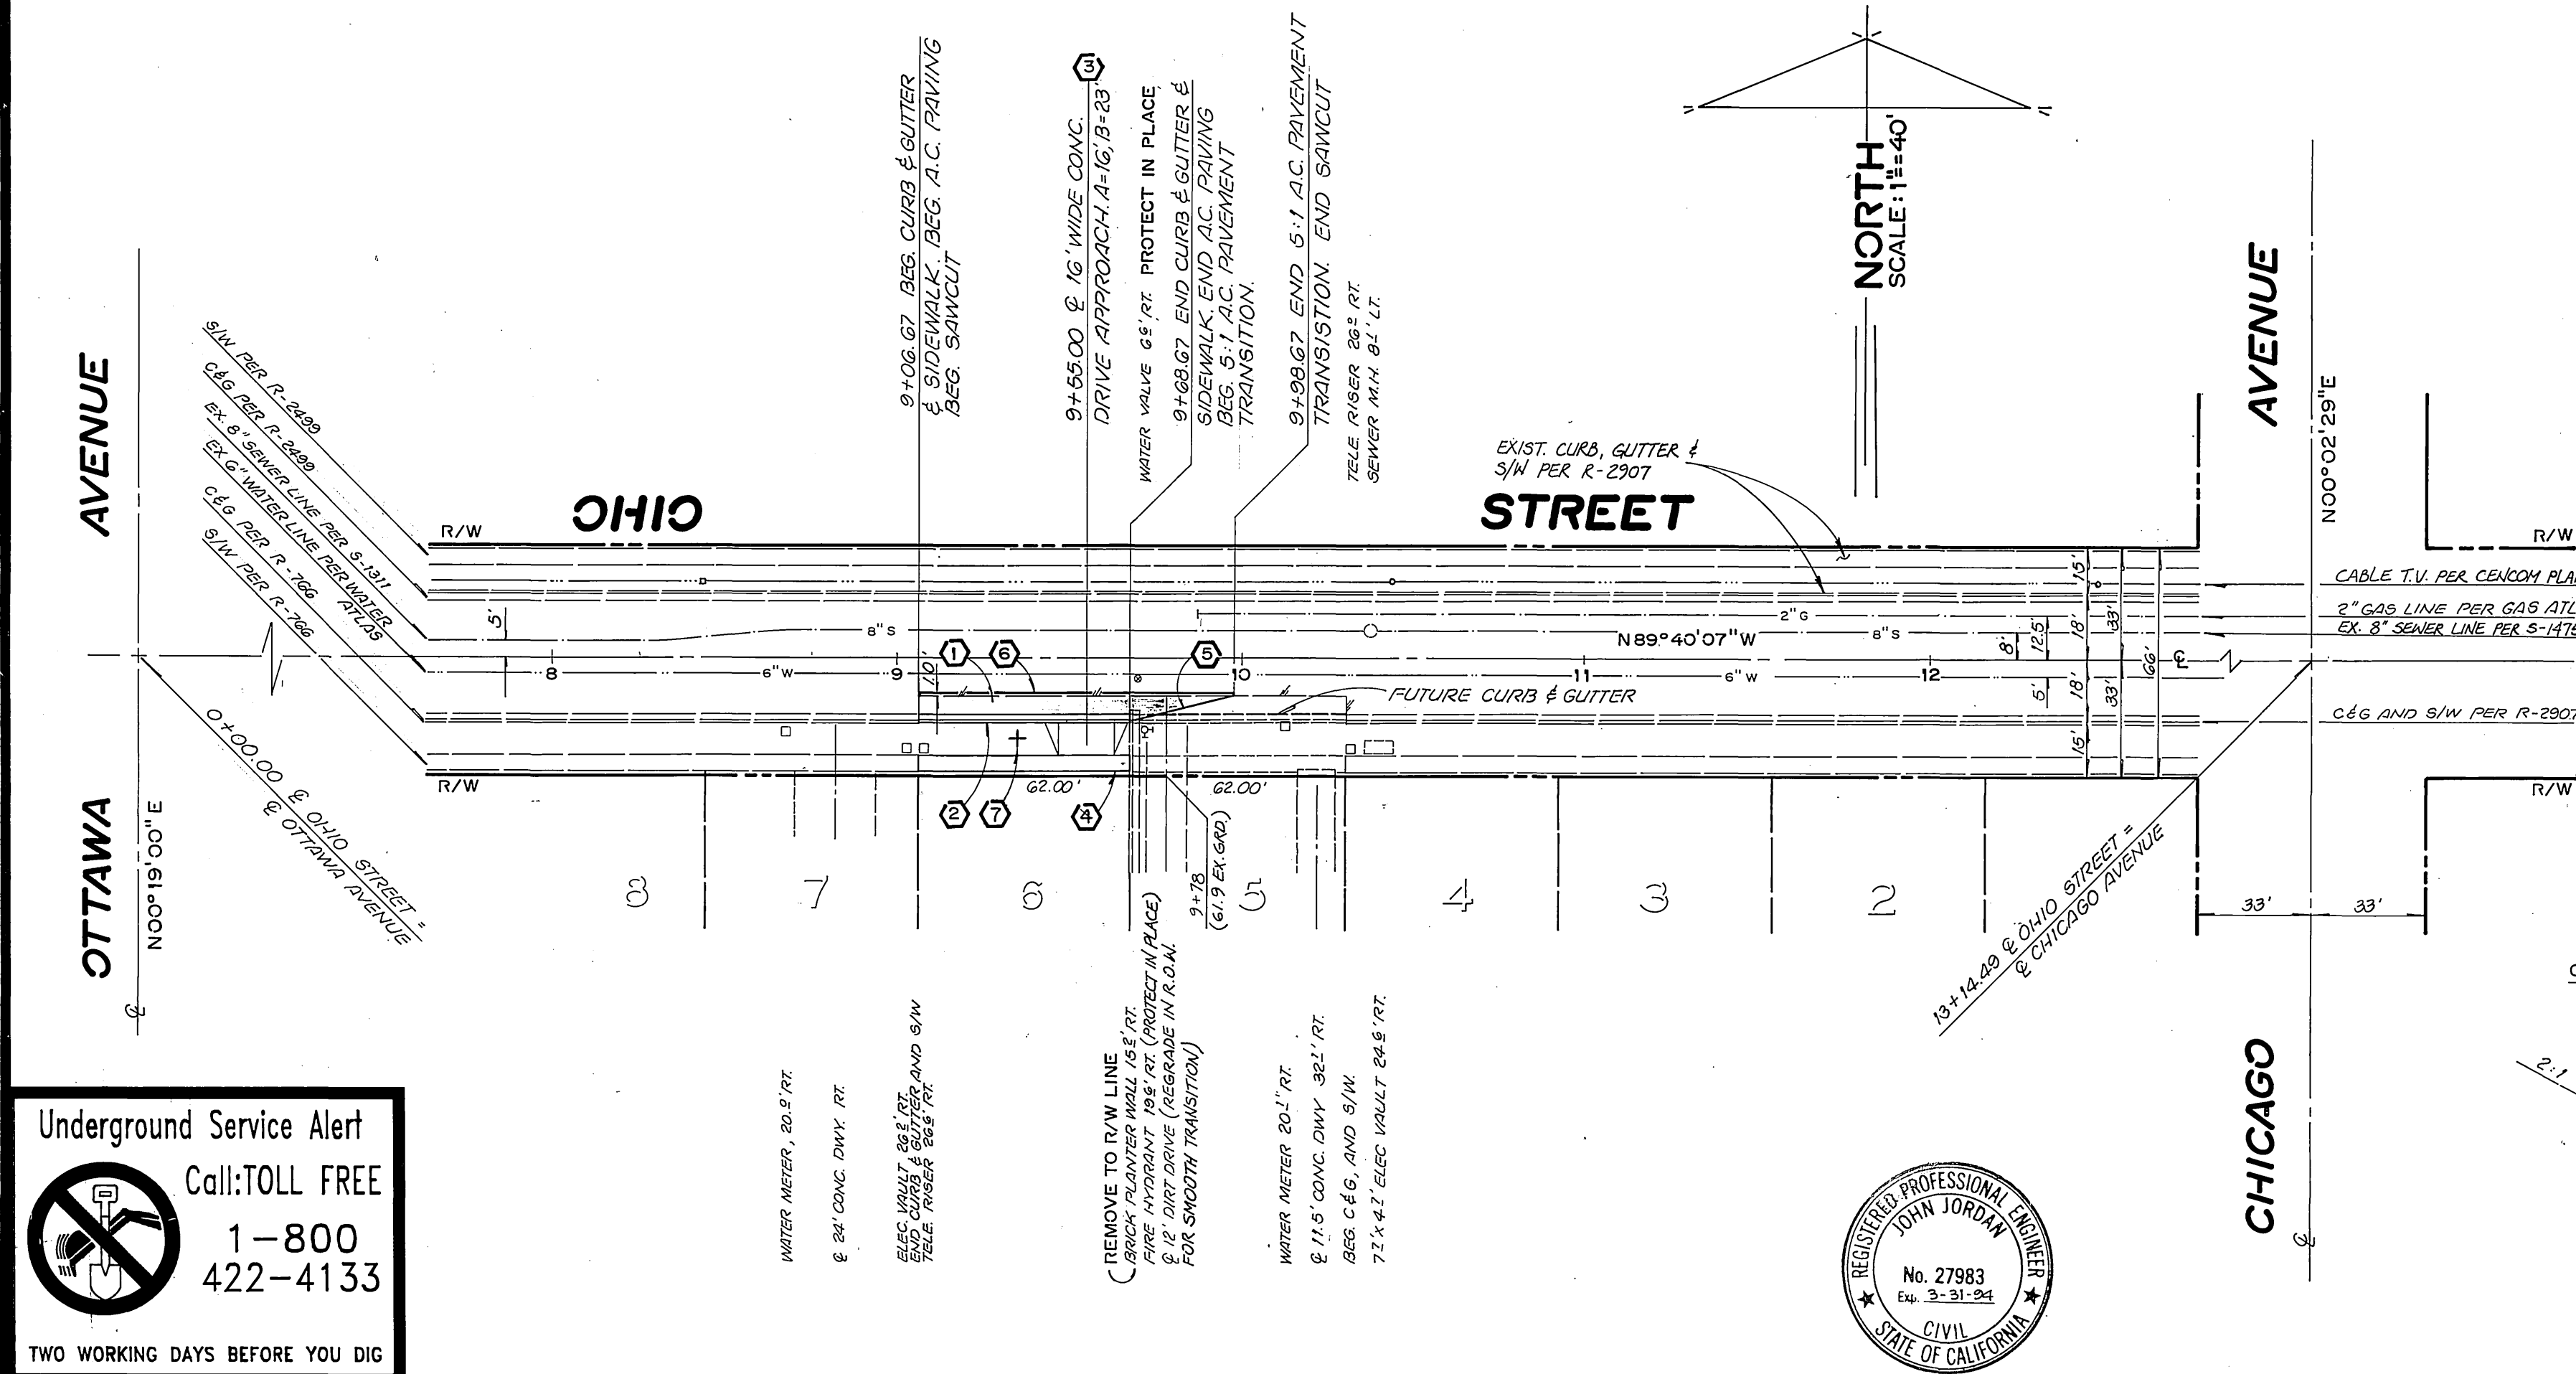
9+06.67 BEG. CURB & GUTTER & SIDEWALK. BEG. A.C. PAVING BEG. SAWCUT

③
9+55.00 ℄ 16' WIDE CONC. DRIVE APPROACH. A=16', B=23'

WATER VALVE 6½' RT. PROTECT IN PLACE

9+68.67 END CURB & GUTTER & SIDEWALK. END A.C. PAVING BEG. 5:1 A.C. PAVEMENT TRANSITION.

9+98.67 END 5:1 A.C. PAVEMENT TRANSITION. END SAWCUT

TELE. RISER 26½' RT. SEWER M.H. 8½' LT.

NORTH
SCALE: 1"=40'

AVENUE

S/W PER R-2499
C&G PER R-2499
EX. 8" SEWER LINE PER S-1311
EX. 6" WATER LINE PER WATER ATLAS
C&G PER R-766
S/W PER R-766

OHIO

STREET

EXIST. CURB, GUTTER & S/W PER R-2907

R/W

5'

8"S

8

6"W

9

10'

① ⑥

⑤

10

11

N89°40'07"W

2"G

8"S

6"W

12

8'

12.5'

15'

18'

33'

66'

5'

18'

33'

15'

℄

FUTURE CURB & GUTTER

R/W

62.00'

62.00'

② ⑦

④

0+00.00 ℄ OHIO STREET = ℄ OTTAWA AVENUE

8 7 6 5 4 3 2

9+78 (61.9 EX. GRD.)

13+14.49 ℄ OHIO STREET = ℄ CHICAGO AVENUE

AVENUE

N00°02'29"E

R/W

CABLE T.V. PER CENCOM PLA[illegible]

2" GAS LINE PER GAS AT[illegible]

EX. 8" SEWER LINE PER S-147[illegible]

C&G AND S/W PER R-2907

R/W

33'

33'

OTTAWA

N00°19'00"E

℄

WATER METER, 20.9' RT.

℄ 24' CONC. DWY. RT.

ELEC. VAULT 26½' RT. END CURB & GUTTER AND S/W TELE. RISER 26½' RT.

REMOVE TO R/W LINE
BRICK PLANTER WALL 15½' RT.
FIRE HYDRANT 19½' RT. (PROTECT IN PLACE)
℄ 12' DIRT DRIVE (REGRADE IN R.O.W. FOR SMOOTH TRANSITION)

WATER METER 20½' RT.

℄ 11.5' CONC. DWY 32½' RT.

BEG. C&G, AND S/W.

7½'x4½' ELEC VAULT 24½' RT.

CHICAGO

℄

2:1

Underground Service Alert
Call: TOLL FREE
1-800
422-4133
TWO WORKING DAYS BEFORE YOU DIG

REGISTERED PROFESSIONAL ENGINEER
JOHN JORDAN
No. 27983
Exp. 3-31-94
CIVIL
STATE OF CALIFORNIA